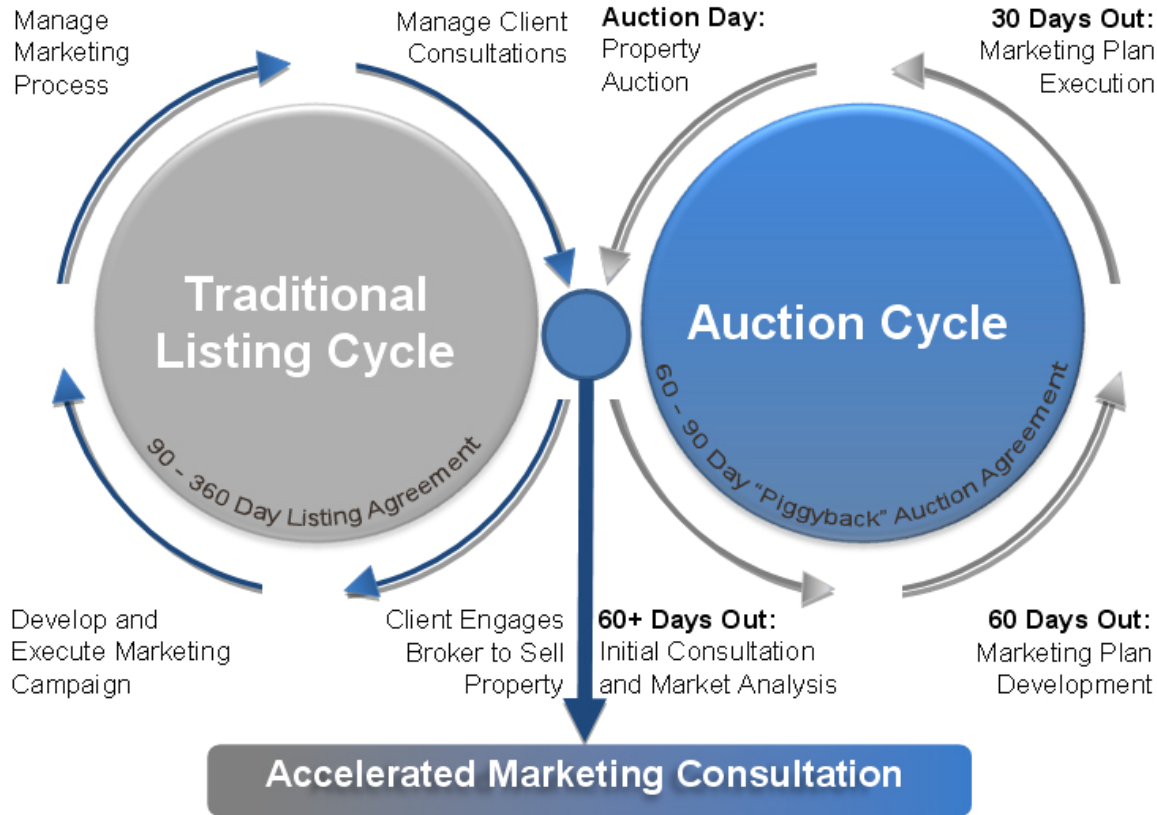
Manage Marketing Process

Manage Client Consultations

**Auction Day:** Property Auction

**30 Days Out:** Marketing Plan Execution

Traditional Listing Cycle

90 - 360 Day Listing Agreement

Auction Cycle

60 - 90 Day "Piggyback" Auction Agreement

Develop and Execute Marketing Campaign

Client Engages Broker to Sell Property

**60+ Days Out:** Initial Consultation and Market Analysis

**60 Days Out:** Marketing Plan Development

Accelerated Marketing Consultation